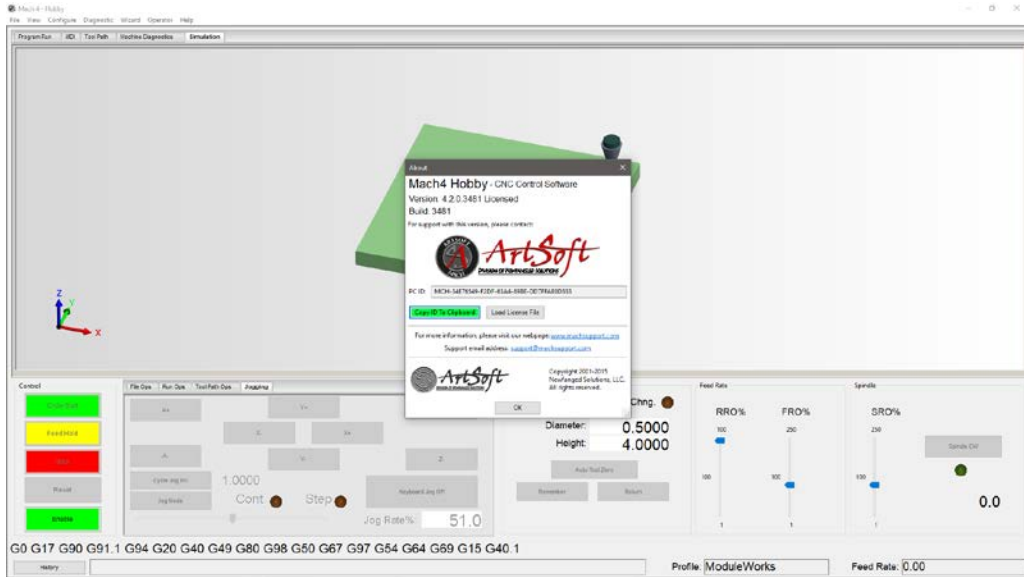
Mach4 - Hobby

File View Configure Diagnostic Wizard Operator Help

Program Run | MDI | Tool Path | Machine Diagnostics | Simulation

About

Mach4 Hobby - CNC Control Software

Version: 4.2.0.3481 Licensed

Build: 3481

For support with this version, please contact:

ArtSoft

PC ID: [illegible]

Copy ID To Clipboard | Load License File

For more information, please visit our webpage: www.machsupport.com

Support email address: support@machsupport.com

ArtSoft

Copyright 2003-2019 Newfangled Solutions, LLC. All rights reserved.

OK

Control

Cycle Start

Feed Hold

Stop

Reset

Enable

File Ops | Run Ops | Tool Path Ops | Jogging

A+ | Y+ | X- | X+ | A- | Y- | Z- 

Cycle Jog Inc | 1.0000

Jog Mode | Cont | Step

Keyboard Jog Off

Jog Rate% 51.0

Chng.

Diameter: 0.5000

Height: 4.0000

Auto Tool Zero

Remember | Return

Feed Rate

RRO% | FRO%

100 | 250

100 | 100

1 | 1

Spindle

SRO%

250

100

1

Spindle CW

0.0

G0 G17 G90 G91.1 G94 G20 G40 G49 G80 G98 G50 G67 G97 G54 G64 G69 G15 G40.1

History

Profile: ModuleWorks

Feed Rate: 0.00